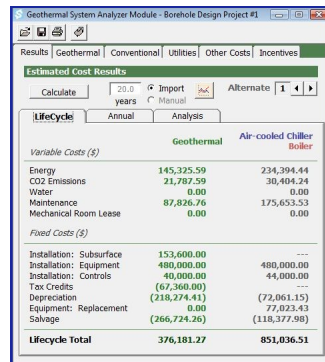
Geothermal System Analyzer Module - Borehole Design Project #1

Results | Geothermal | Conventional | Utilities | Other Costs | Incentives

Estimated Cost Results

Calculate | 20.0 years | Import | Manual | Alternate 1

LifeCycle | Annual | Analysis

| Variable Costs ($) | Geothermal | Air-cooled Chiller Boiler |
|---|---|---|
| Energy | 145,325.59 | 234,394.44 |
| CO2 Emissions | 21,787.59 | 30,404.24 |
| Water | 0.00 | 0.00 |
| Maintenance | 87,826.76 | 175,653.53 |
| Mechanical Room Lease | 0.00 | 0.00 |
| Fixed Costs ($) | | |
| Installation: Subsurface | 153,600.00 | --- |
| Installation: Equipment | 480,000.00 | 480,000.00 |
| Installation: Controls | 40,000.00 | 44,000.00 |
| Tax Credits | (67,360.00) | --- |
| Depreciation | (218,274.41) | (72,061.15) |
| Equipment: Replacement | 0.00 | 77,023.43 |
| Salvage | (266,724.26) | (118,377.98) |
| Lifecycle Total | 376,181.27 | 851,036.51 |